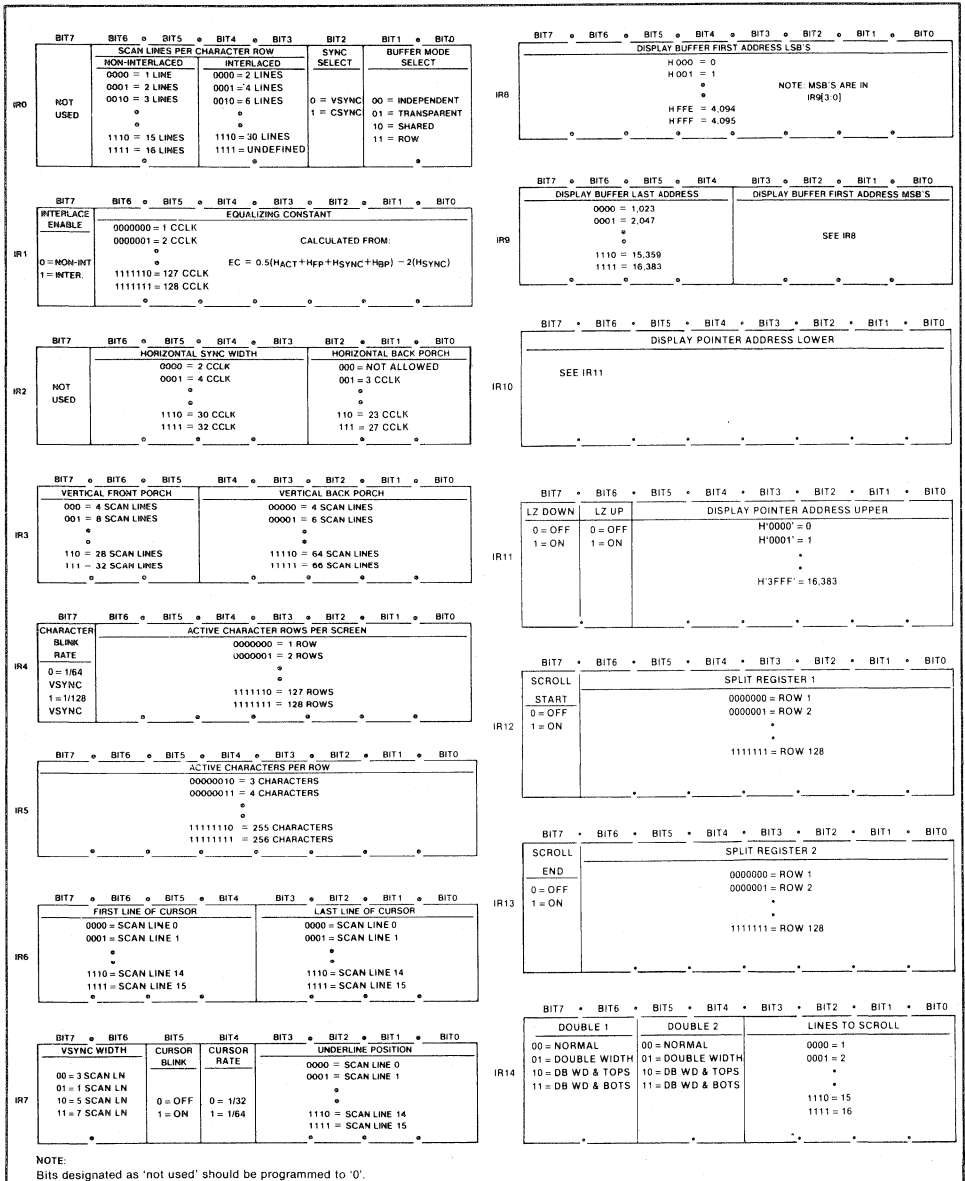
IR0

| BIT7 | BIT6 BIT5 BIT4 BIT3 | | BIT2 | BIT1 BIT0 |
|---|---|---|---|---|
| | SCAN LINES PER CHARACTER ROW | | SYNC SELECT | BUFFER MODE SELECT |
| NOT USED | NON-INTERLACED | INTERLACED | | |
| | 0000 = 1 LINE | 0000 = 2 LINES | 0 = VSYNC | 00 = INDEPENDENT |
| | 0001 = 2 LINES | 0001 = 4 LINES | 1 = CSYNC | 01 = TRANSPARENT |
| | 0010 = 3 LINES | 0010 = 6 LINES | | 10 = SHARED |
| | 1110 = 15 LINES | 1110 = 30 LINES | | 11 = ROW |
| | 1111 = 16 LINES | 1111 = UNDEFINED | | |

IR1

BIT7 BIT6 BIT5 BIT4 BIT3 BIT2 BIT1 BIT0

INTERLACE ENABLE
0 = NON-INT
1 = INTER.

EQUALIZING CONSTANT
0000000 = 1 CCLK
0000001 = 2 CCLK
1111110 = 127 CCLK
1111111 = 128 CCLK

CALCULATED FROM:
$EC = 0.5(H_{ACT}+H_{FP}+H_{SYNC}+H_{BP}) - 2(H_{SYNC})$

IR2

BIT7 BIT6 BIT5 BIT4 BIT3 BIT2 BIT1 BIT0

NOT USED

HORIZONTAL SYNC WIDTH
0000 = 2 CCLK
0001 = 4 CCLK
1110 = 30 CCLK
1111 = 32 CCLK

HORIZONTAL BACK PORCH
000 = NOT ALLOWED
001 = 3 CCLK
110 = 23 CCLK
111 = 27 CCLK

IR3

BIT7 BIT6 BIT5 BIT4 BIT3 BIT2 BIT1 BIT0

VERTICAL FRONT PORCH
000 = 4 SCAN LINES
001 = 8 SCAN LINES
110 = 28 SCAN LINES
111 = 32 SCAN LINES

VERTICAL BACK PORCH
00000 = 4 SCAN LINES
00001 = 6 SCAN LINES
11110 = 64 SCAN LINES
11111 = 66 SCAN LINES

IR4

BIT7 BIT6 BIT5 BIT4 BIT3 BIT2 BIT1 BIT0

CHARACTER BLINK RATE
0 = 1/64 VSYNC
1 = 1/128 VSYNC

ACTIVE CHARACTER ROWS PER SCREEN
0000000 = 1 ROW
0000001 = 2 ROWS
1111110 = 127 ROWS
1111111 = 128 ROWS

IR5

BIT7 BIT6 BIT5 BIT4 BIT3 BIT2 BIT1 BIT0

ACTIVE CHARACTERS PER ROW
00000010 = 3 CHARACTERS
00000011 = 4 CHARACTERS
11111110 = 255 CHARACTERS
11111111 = 256 CHARACTERS

IR6

BIT7 BIT6 BIT5 BIT4 BIT3 BIT2 BIT1 BIT0

FIRST LINE OF CURSOR
0000 = SCAN LINE 0
0001 = SCAN LINE 1
1110 = SCAN LINE 14
1111 = SCAN LINE 15

LAST LINE OF CURSOR
0000 = SCAN LINE 0
0001 = SCAN LINE 1
1110 = SCAN LINE 14
1111 = SCAN LINE 15

IR7

BIT7 BIT6 BIT5 BIT4 BIT3 BIT2 BIT1 BIT0

VSYNC WIDTH
00 = 3 SCAN LN
01 = 1 SCAN LN
10 = 5 SCAN LN
11 = 7 SCAN LN

CURSOR BLINK
0 = OFF
1 = ON

CURSOR RATE
0 = 1/32
1 = 1/64

UNDERLINE POSITION
0000 = SCAN LINE 0
0001 = SCAN LINE 1
1110 = SCAN LINE 14
1111 = SCAN LINE 15

IR8

BIT7 BIT6 BIT5 BIT4 BIT3 BIT2 BIT1 BIT0

DISPLAY BUFFER FIRST ADDRESS LSB'S
H 000 = 0
H 001 = 1
H FFE = 4,094
H FFF = 4,095

NOTE: MSB'S ARE IN IR9[3:0]

IR9

BIT7 BIT6 BIT5 BIT4 BIT3 BIT2 BIT1 BIT0

DISPLAY BUFFER LAST ADDRESS
0000 = 1,023
0001 = 2,047
1110 = 15,359
1111 = 16,383

DISPLAY BUFFER FIRST ADDRESS MSB'S
SEE IR8

IR10

BIT7 BIT6 BIT5 BIT4 BIT3 BIT2 BIT1 BIT0

DISPLAY POINTER ADDRESS LOWER
SEE IR11

IR11

BIT7 BIT6 BIT5 BIT4 BIT3 BIT2 BIT1 BIT0

LZ DOWN
0 = OFF
1 = ON

LZ UP
0 = OFF
1 = ON

DISPLAY POINTER ADDRESS UPPER
H'0000' = 0
H'0001' = 1
H'3FFF' = 16,383

IR12

BIT7 BIT6 BIT5 BIT4 BIT3 BIT2 BIT1 BIT0

SCROLL START
0 = OFF
1 = ON

SPLIT REGISTER 1
0000000 = ROW 1
0000001 = ROW 2
1111111 = ROW 128

IR13

BIT7 BIT6 BIT5 BIT4 BIT3 BIT2 BIT1 BIT0

SCROLL END
0 = OFF
1 = ON

SPLIT REGISTER 2
0000000 = ROW 1
0000001 = ROW 2
1111111 = ROW 128

IR14

BIT7 BIT6 BIT5 BIT4 BIT3 BIT2 BIT1 BIT0

DOUBLE 1
00 = NORMAL
01 = DOUBLE WIDTH
10 = DB WD & TOPS
11 = DB WD & BOTS

DOUBLE 2
00 = NORMAL
01 = DOUBLE WIDTH
10 = DB WD & TOPS
11 = DB WD & BOTS

LINES TO SCROLL
0000 = 1
0001 = 2
1110 = 15
1111 = 16

NOTE:
Bits designated as 'not used' should be programmed to '0'.